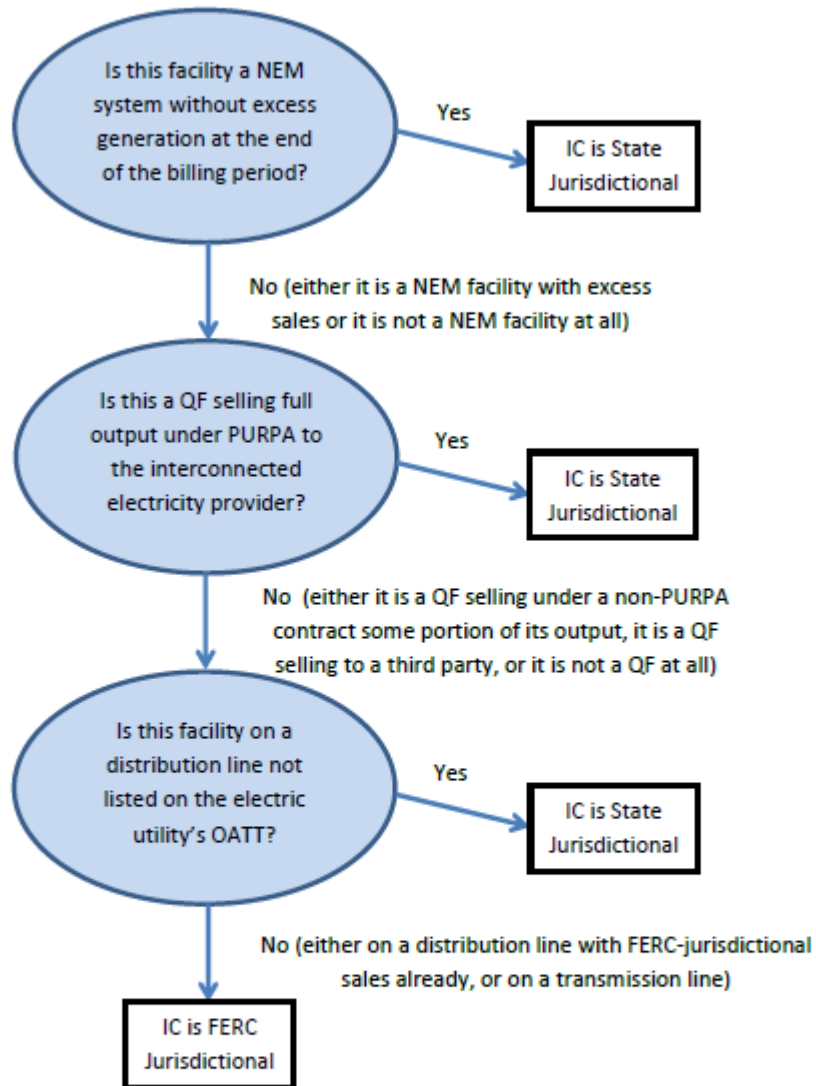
Is this facility a NEM system without excess generation at the end of the billing period?

Yes

IC is State Jurisdictional

No (either it is a NEM facility with excess sales or it is not a NEM facility at all)

Is this a QF selling full output under PURPA to the interconnected electricity provider?

Yes

IC is State Jurisdictional

No (either it is a QF selling under a non-PURPA contract some portion of its output, it is a QF selling to a third party, or it is not a QF at all)

Is this facility on a distribution line not listed on the electric utility's OATT?

Yes

IC is State Jurisdictional

No (either on a distribution line with FERC-jurisdictional sales already, or on a transmission line)

IC is FERC Jurisdictional